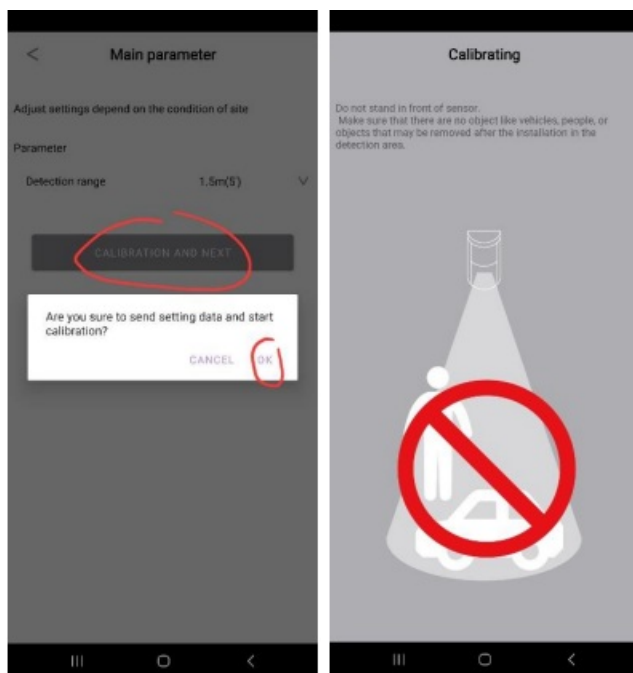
<

Main parameter

Adjust settings depend on the condition of site

Parameter

Detection range

1.5m(5')

CALIBRATION AND NEXT

Are you sure to send setting data and start calibration?

CANCEL

OK

Calibrating

Do not stand in front of sensor.
Make sure that there are no object like vehicles, people, or objects that may be removed after the installation in the detection area.